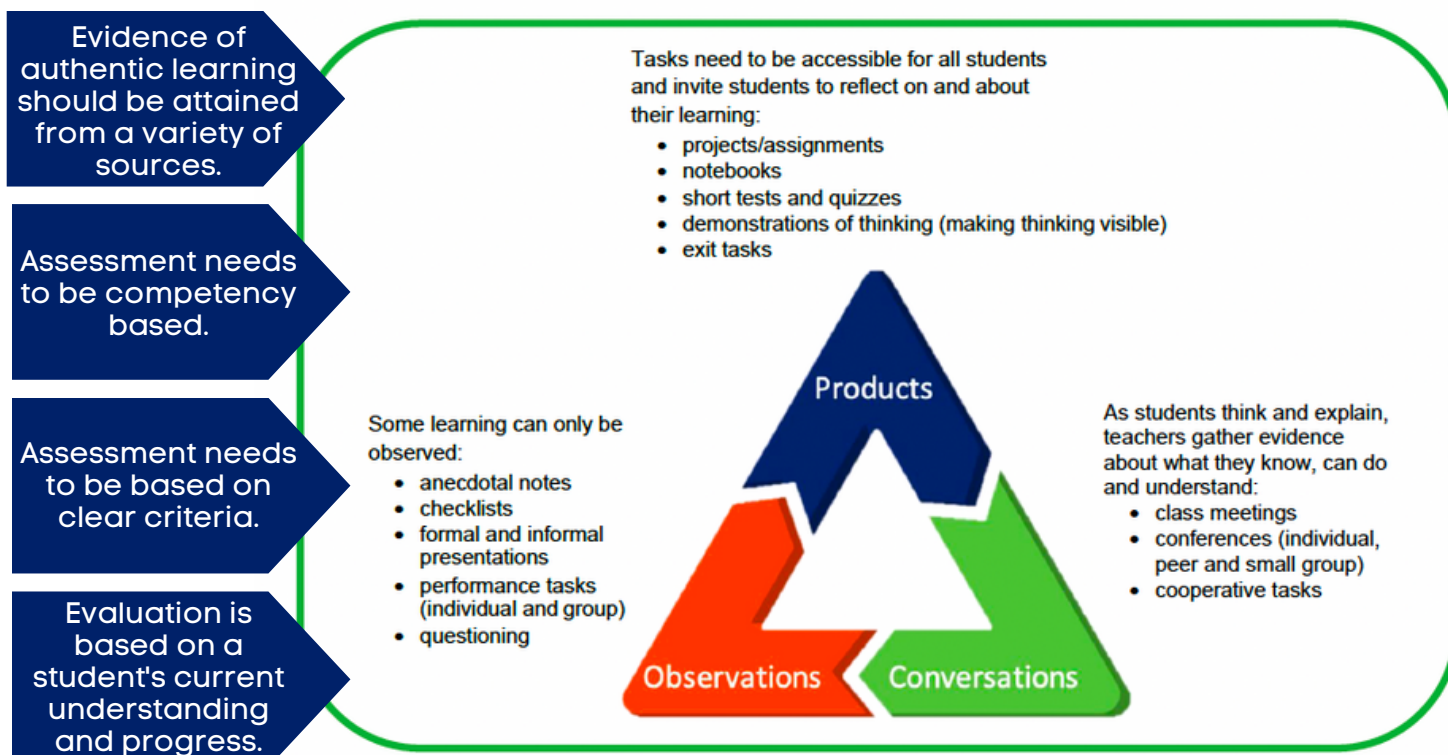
Evidence of authentic learning should be attained from a variety of sources.

Assessment needs to be competency based.

Assessment needs to be based on clear criteria.

Evaluation is based on a student's current understanding and progress.

Tasks need to be accessible for all students and invite students to reflect on and about their learning:
• projects/assignments
• notebooks
• short tests and quizzes
• demonstrations of thinking (making thinking visible)
• exit tasks

Products

Some learning can only be observed:
• anecdotal notes
• checklists
• formal and informal presentations
• performance tasks (individual and group)
• questioning

As students think and explain, teachers gather evidence about what they know, can do and understand:
• class meetings
• conferences (individual, peer and small group)
• cooperative tasks

Observations

Conversations